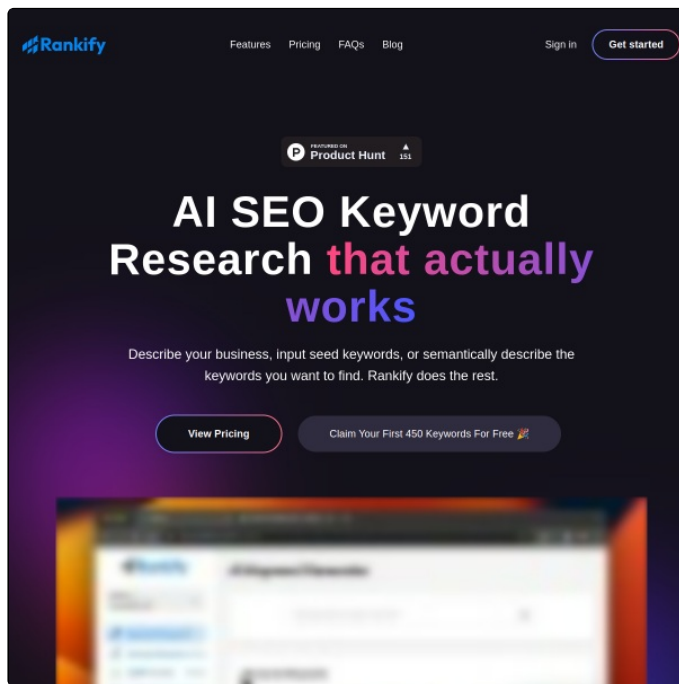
Rankify

Features Pricing FAQs Blog

Sign in Get started

FEATURED ON
Product Hunt
151

AI SEO Keyword Research that actually works

Describe your business, input seed keywords, or semantically describe the keywords you want to find. Rankify does the rest.

View Pricing

Claim Your First 450 Keywords For Free 🎉

Rankify

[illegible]